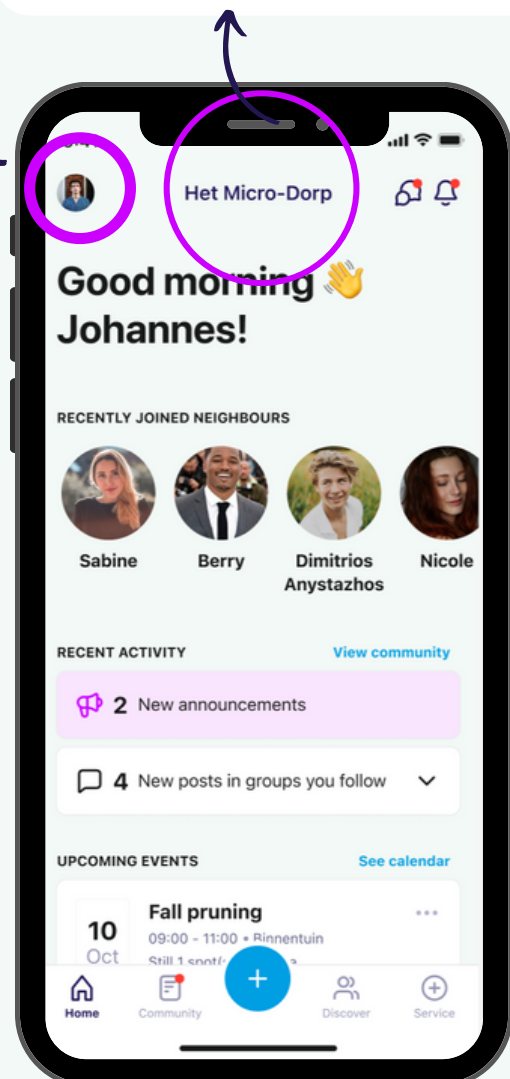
Het Micro-Dorp

Good morning 👋
Johannes!

RECENTLY JOINED NEIGHBOURS

Sabine

Berry

Dimitrios Anystazhos

Nicole

RECENT ACTIVITY

View community

2 New announcements

4 New posts in groups you follow

UPCOMING EVENTS

See calendar

10 Oct

Fall pruning

09:00 - 11:00 • Binnentuin

Still 1 spot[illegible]

Home

Community

Discover

Service